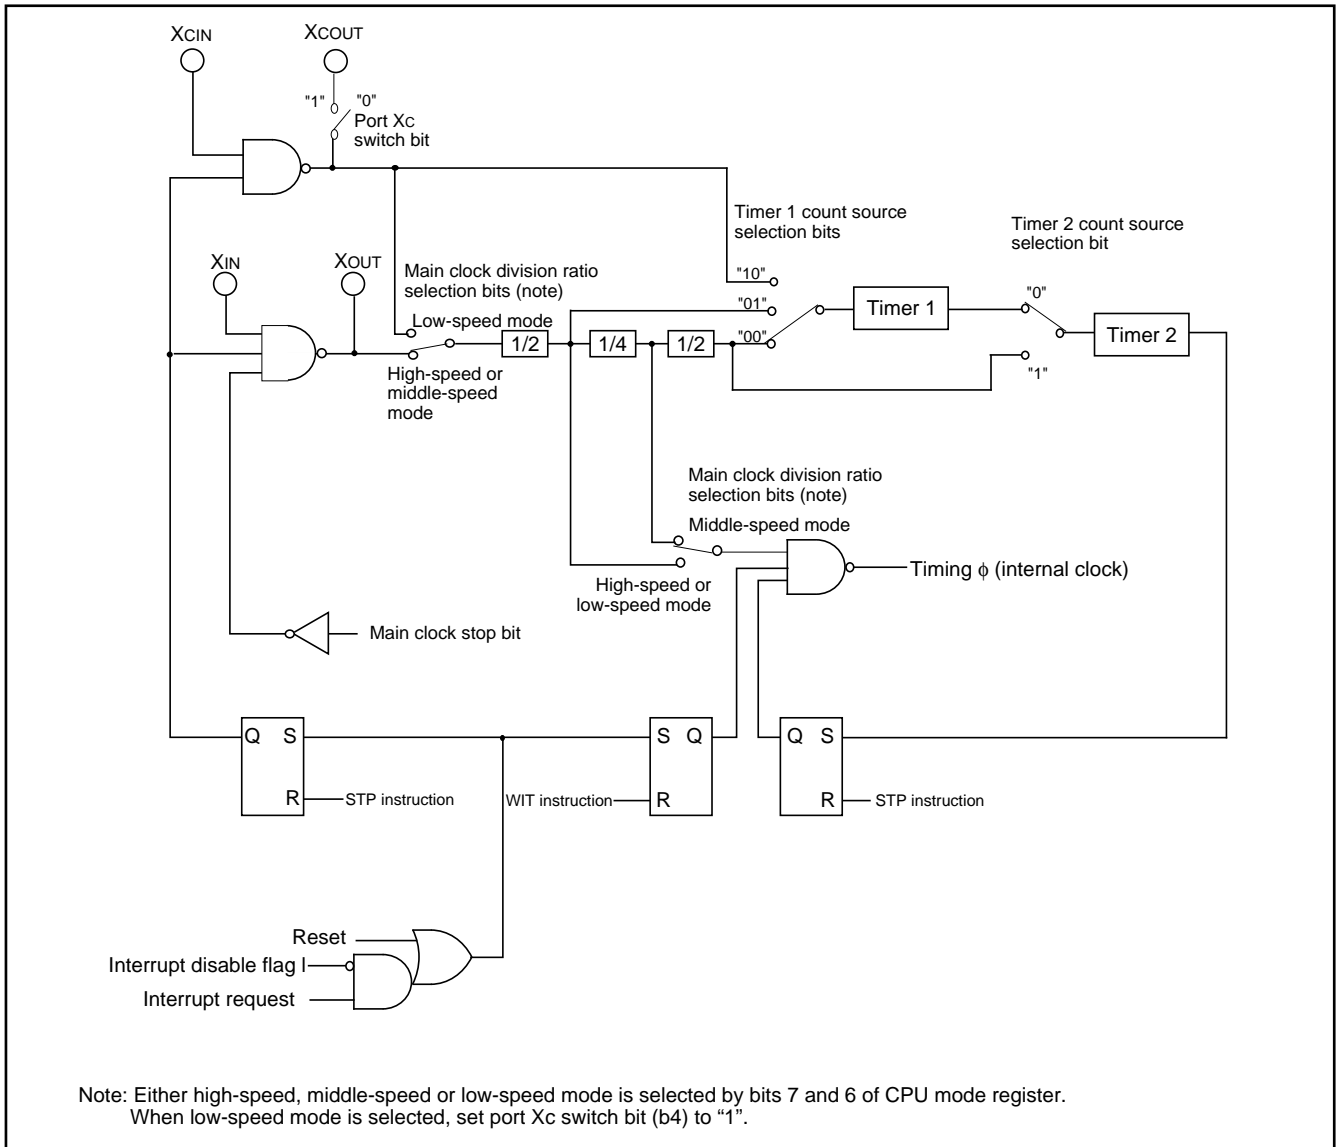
XCIN
XCOUT
"1"
"0"
Port XC switch bit
Timer 1 count source selection bits
Timer 2 count source selection bit
XIN
XOUT
Main clock division ratio selection bits (note)
"10"
"01"
"0"
Timer 1
Low-speed mode
1/2
1/4
1/2
"00"
Timer 2
High-speed or middle-speed mode
"1"
Main clock division ratio selection bits (note)
Middle-speed mode
Timing $\phi$ (internal clock)
High-speed or low-speed mode
Main clock stop bit
Q S
R
STP instruction
S Q
WIT instruction
R
Q S
R
STP instruction
Reset
Interrupt disable flag I
Interrupt request

Note: Either high-speed, middle-speed or low-speed mode is selected by bits 7 and 6 of CPU mode register. When low-speed mode is selected, set port Xc switch bit (b4) to “1”.